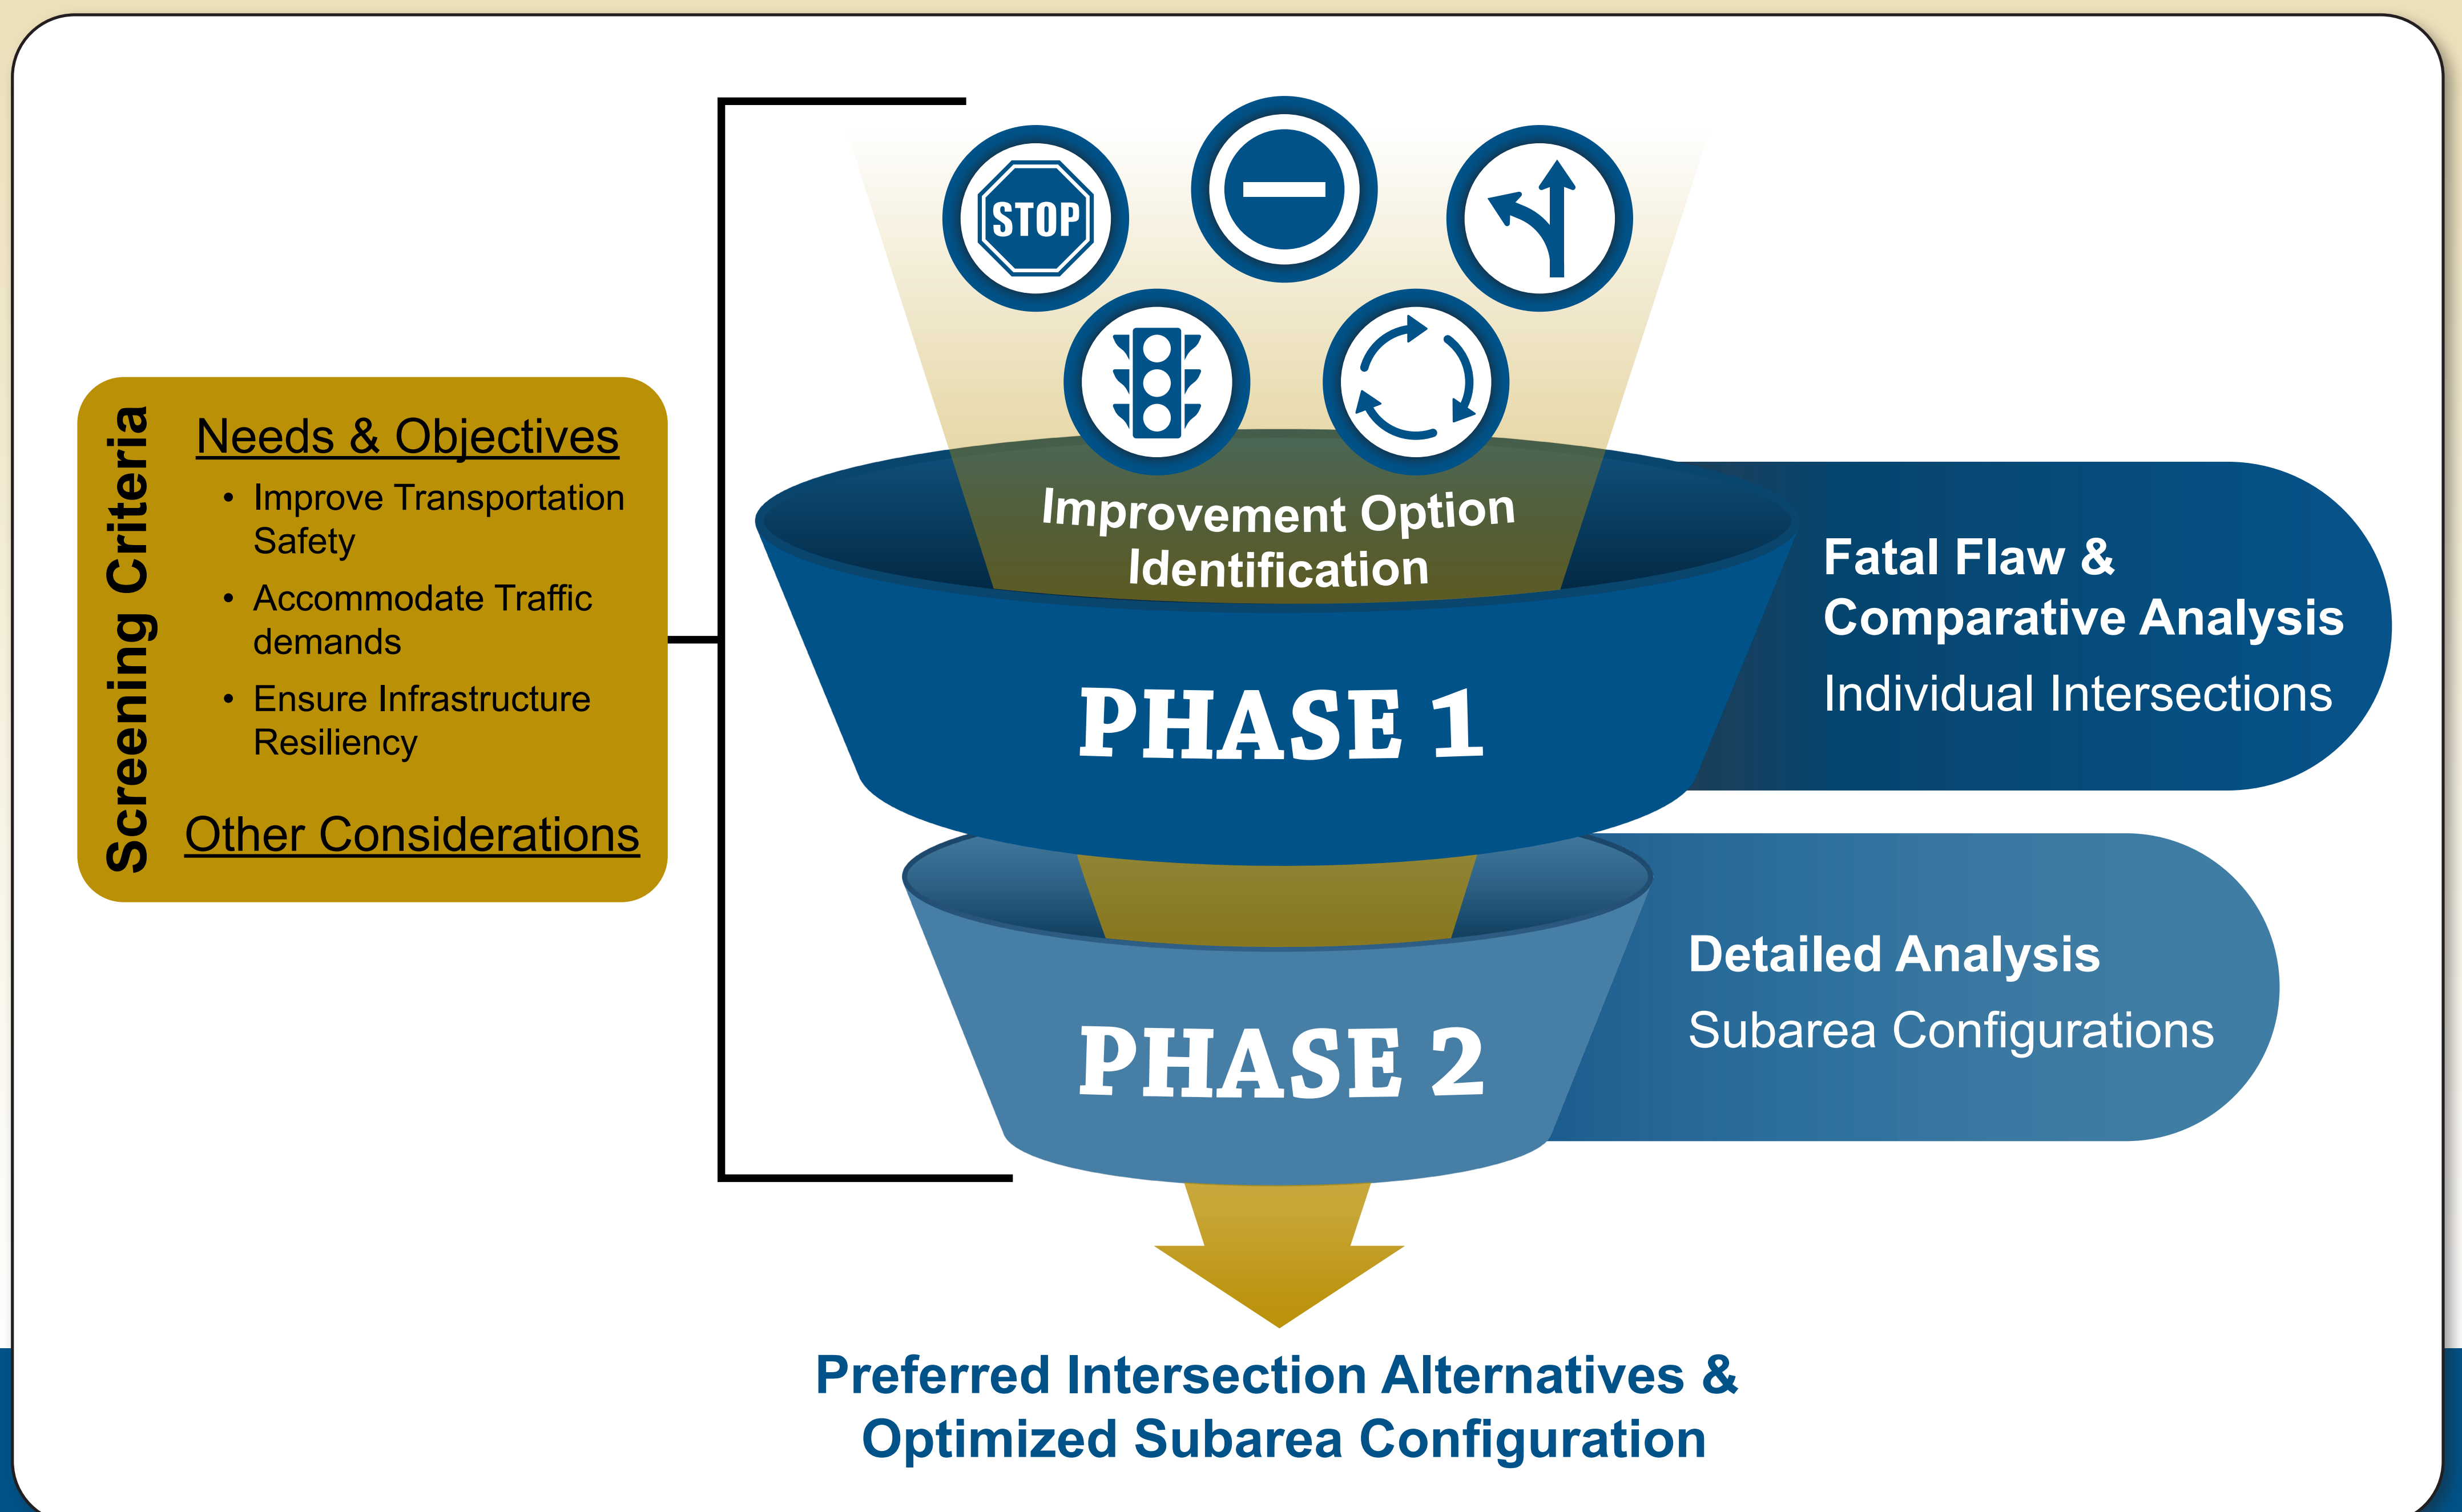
Screening Criteria

Needs & Objectives

• Improve Transportation Safety
• Accommodate Traffic demands
• Ensure Infrastructure Resiliency

Other Considerations

STOP

Improvement Option Identification

PHASE 1

Fatal Flaw & Comparative Analysis

Individual Intersections

PHASE 2

Detailed Analysis

Subarea Configurations

Preferred Intersection Alternatives & Optimized Subarea Configuration